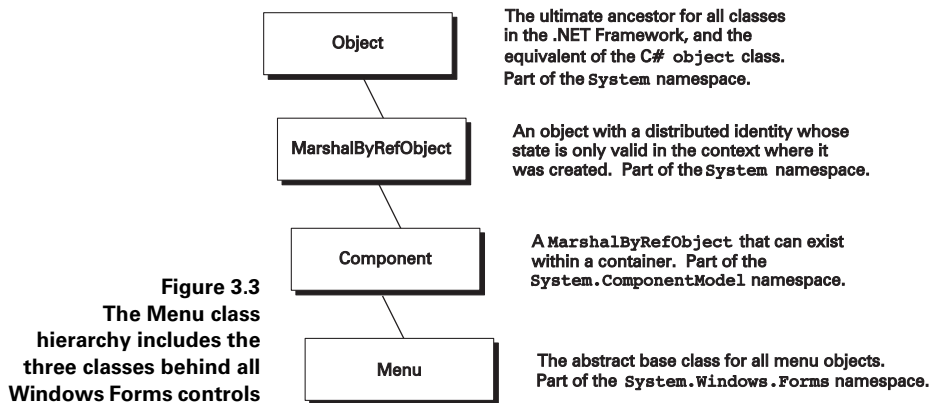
Object

The ultimate ancestor for all classes in the .NET Framework, and the equivalent of the C# object class. Part of the System namespace.

MarshalByRefObject

An object with a distributed identity whose state is only valid in the context where it was created. Part of the System namespace.

Component

A MarshalByRefObject that can exist within a container. Part of the System.ComponentModel namespace.

Figure 3.3 The Menu class hierarchy includes the three classes behind all Windows Forms controls

Menu

The abstract base class for all menu objects. Part of the System.Windows.Forms namespace.